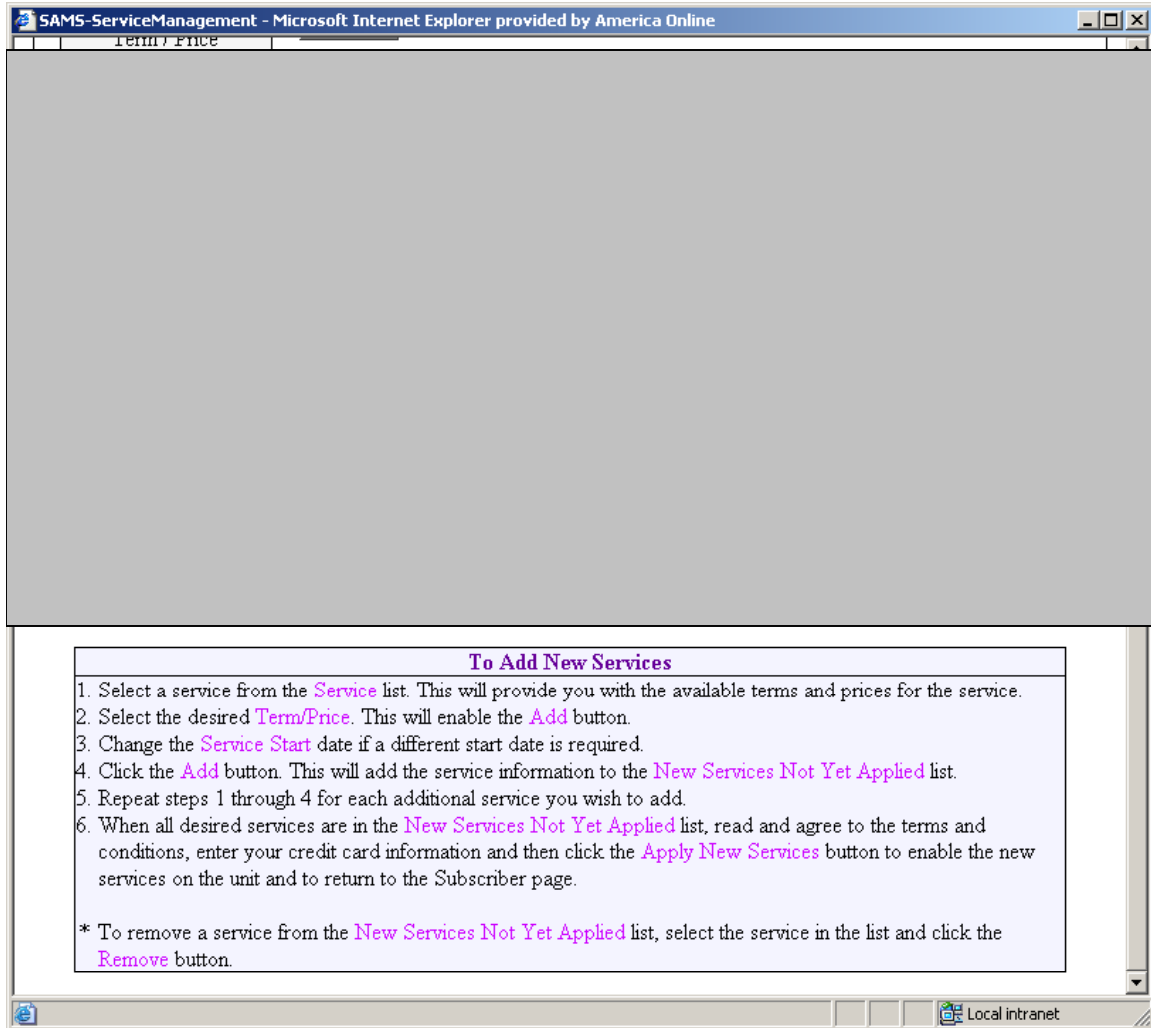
SAMS-ServiceManagement - Microsoft Internet Explorer provided by America Online

Term / Price

To Add New Services

1. Select a service from the Service list. This will provide you with the available terms and prices for the service.
2. Select the desired Term/Price. This will enable the Add button.
3. Change the Service Start date if a different start date is required.
4. Click the Add button. This will add the service information to the New Services Not Yet Applied list.
5. Repeat steps 1 through 4 for each additional service you wish to add.
6. When all desired services are in the New Services Not Yet Applied list, read and agree to the terms and conditions, enter your credit card information and then click the Apply New Services button to enable the new services on the unit and to return to the Subscriber page.

* To remove a service from the New Services Not Yet Applied list, select the service in the list and click the Remove button.

Local intranet